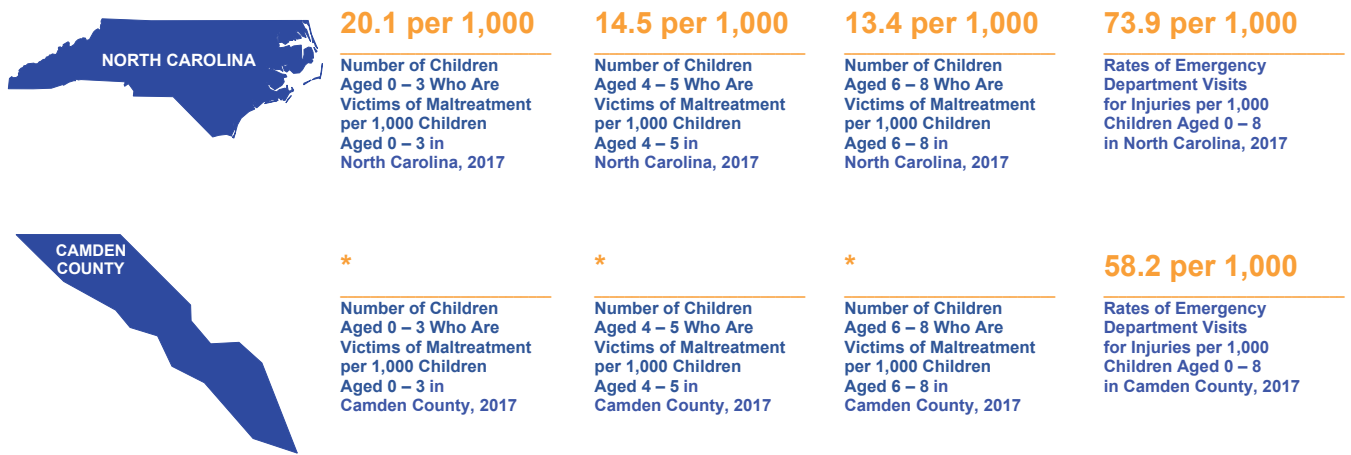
NORTH CAROLINA

20.1 per 1,000

Number of Children Aged 0 – 3 Who Are Victims of Maltreatment per 1,000 Children Aged 0 – 3 in North Carolina, 2017

14.5 per 1,000

Number of Children Aged 4 – 5 Who Are Victims of Maltreatment per 1,000 Children Aged 4 – 5 in North Carolina, 2017

13.4 per 1,000

Number of Children Aged 6 – 8 Who Are Victims of Maltreatment per 1,000 Children Aged 6 – 8 in North Carolina, 2017

73.9 per 1,000

Rates of Emergency Department Visits for Injuries per 1,000 Children Aged 0 – 8 in North Carolina, 2017

CAMDEN COUNTY

*

Number of Children Aged 0 – 3 Who Are Victims of Maltreatment per 1,000 Children Aged 0 – 3 in Camden County, 2017

*

Number of Children Aged 4 – 5 Who Are Victims of Maltreatment per 1,000 Children Aged 4 – 5 in Camden County, 2017

*

Number of Children Aged 6 – 8 Who Are Victims of Maltreatment per 1,000 Children Aged 6 – 8 in Camden County, 2017

58.2 per 1,000

Rates of Emergency Department Visits for Injuries per 1,000 Children Aged 0 – 8 in Camden County, 2017